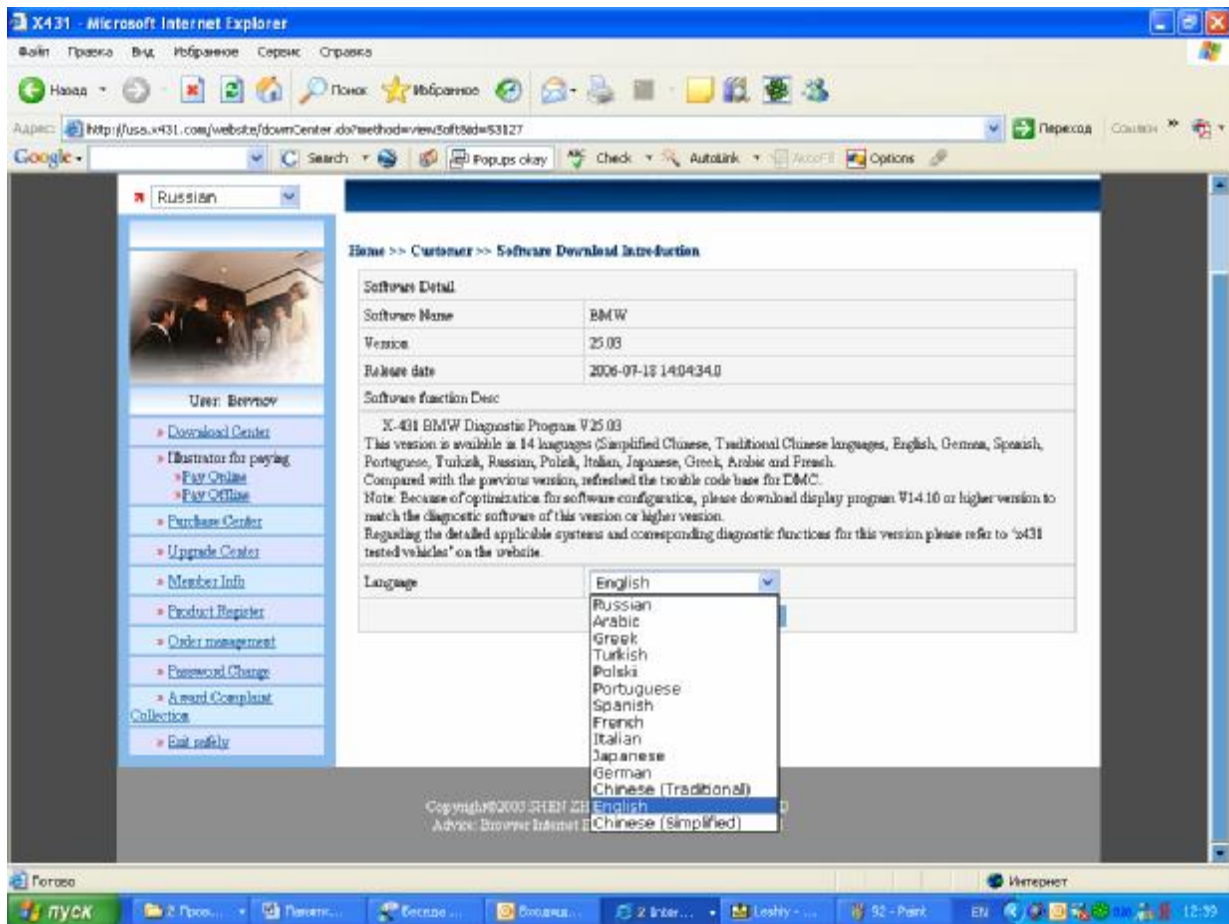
X431 - Microsoft Internet Explorer

Файл Правка Вид Избранное Сервис Справка

Назад Поиск Избранное

Адрес: http://usa.x431.com/website/downCenter.do?method=viewSoft&id=53127

Переход Ссылки

Google Search Popups okay Check AutoLink AutoFill Options

Russian

User: Bevrnov

» Download Center
» Illustrator for paying
»Pay Online
»Pay Offline
» Purchase Center
» Upgrade Center
» Member Info
» Product Register
» Order management
» Password Change
» Award Complaint Collection
» Exit safely

Home >> Customer >> Software Download Introduction

| Software Detail | |
|---|---|
| Software Name | BMW |
| Version | 25.03 |
| Release date | 2006-07-18 14:04:34.0 |
| Software function Desc | |

X-431 BMW Diagnostic Program V25.03
This version is available in 14 languages (Simplified Chinese, Traditional Chinese languages, English, German, Spanish, Portuguese, Turkish, Russian, Polish, Italian, Japanese, Greek, Arabic and French.
Compared with the previous version, refreshed the trouble code base for DMC.
Note: Because of optimization for software configuration, please download display program V14.10 or higher version to match the diagnostic software of this version or higher version.
Regarding the detailed applicable systems and corresponding diagnostic functions for this version please refer to "x431 tested vehicles" on the website.

Language English

Russian
Arabic
Greek
Turkish
Polski
Portuguese
Spanish
French
Italian
Japanese
German
Chinese (Traditional)
English
Chinese (Simplified)

Copyright©2003 SHEN ZH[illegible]
Advice: Browser Internet E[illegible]

Готово Интернет

пуск 2 Прово... Памятк... Беседе ... Входящ... 2 Inter... Leshy - ... 92 - Paint EN 12:39